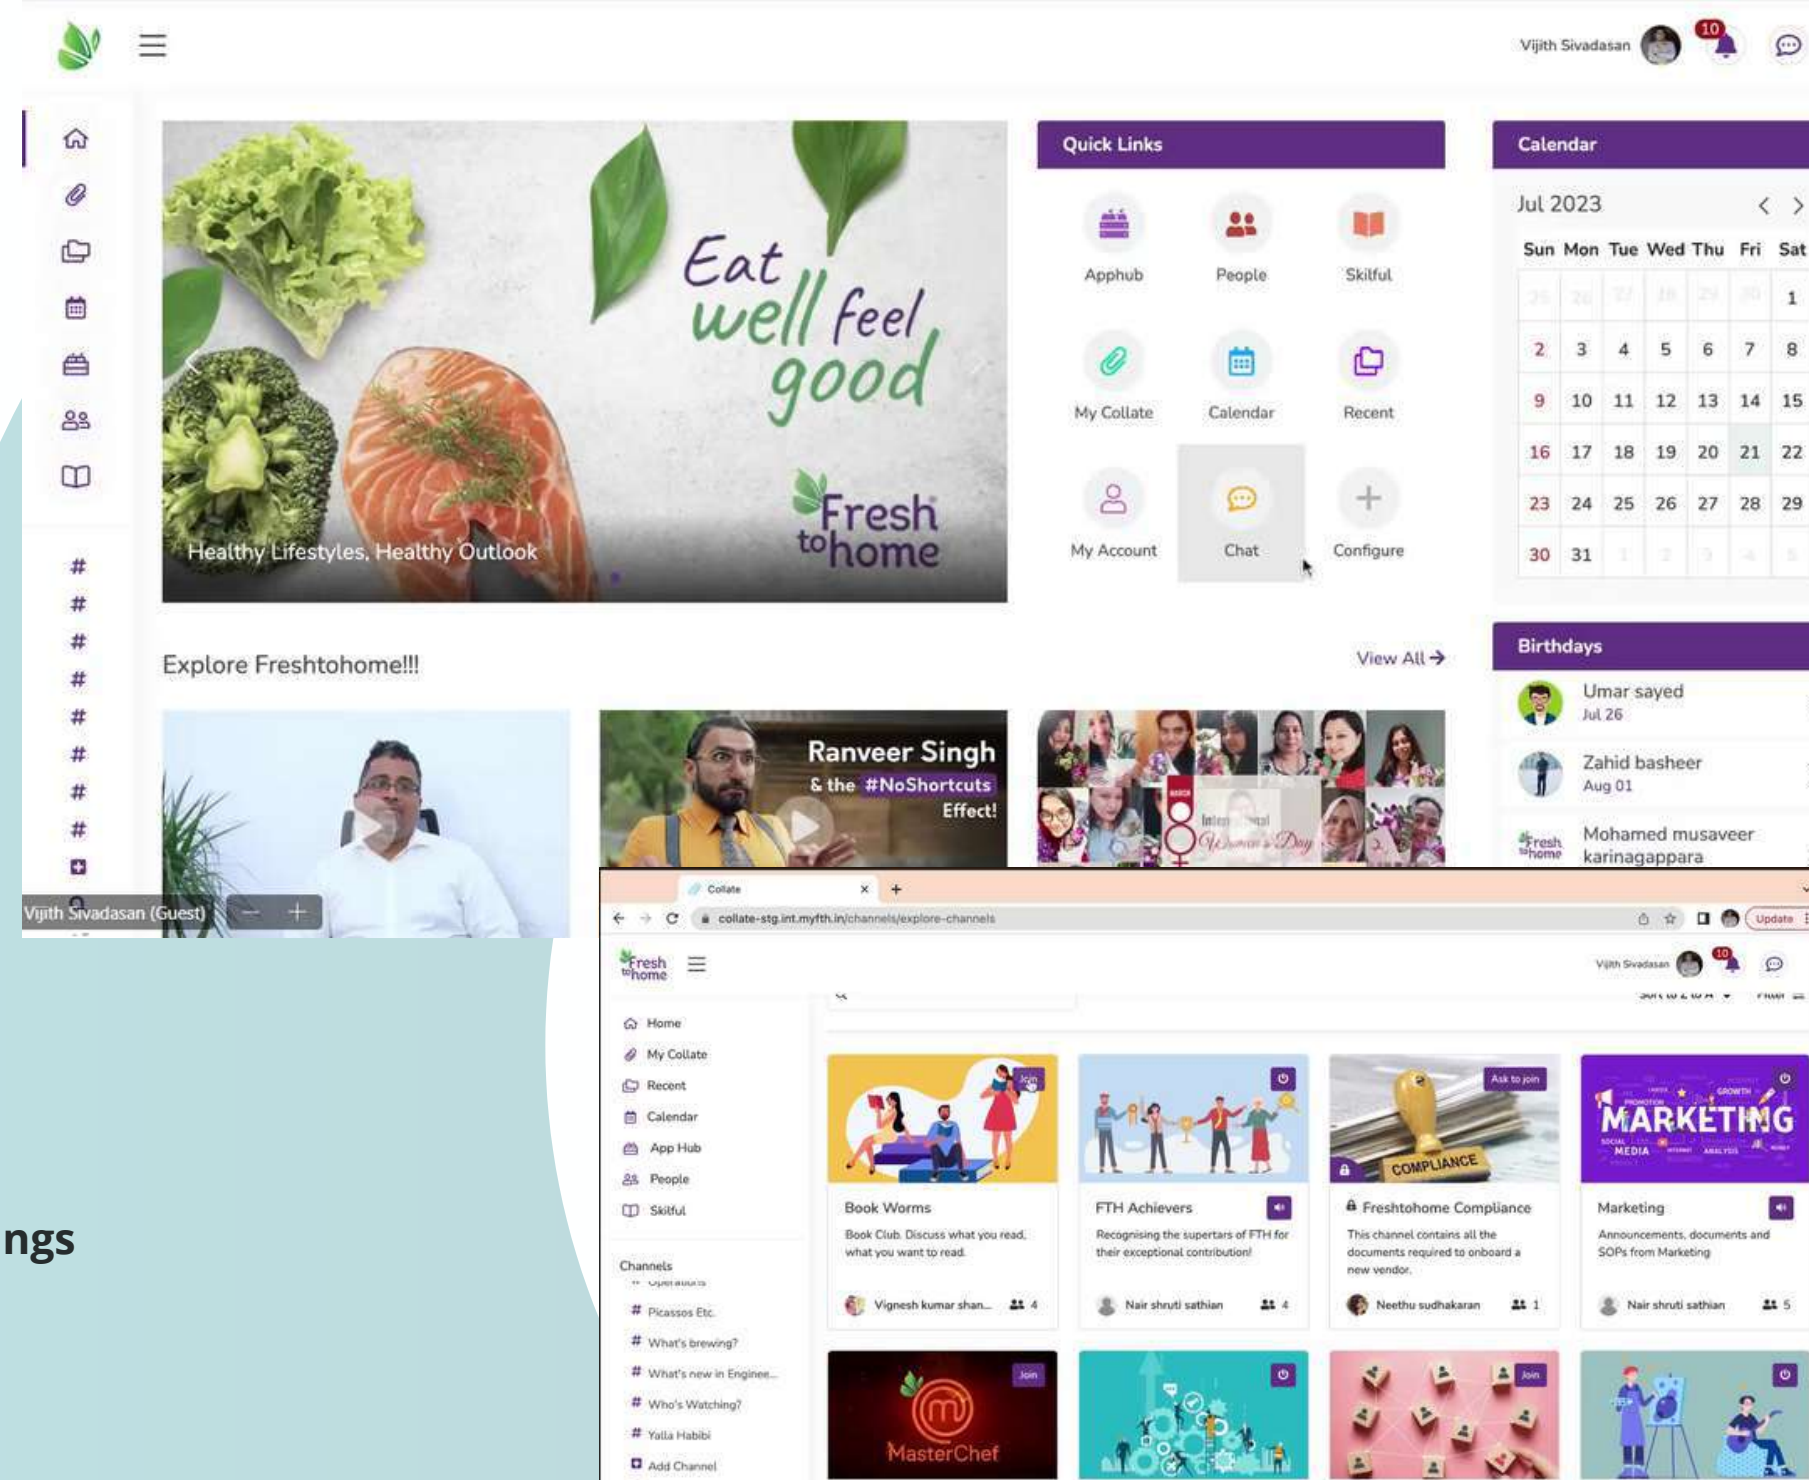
Vijith Sivadasan 10

Eat well feel good

Fresh to home

Healthy Lifestyles, Healthy Outlook

Quick Links

Apphub People Skilful

My Collate Calendar Recent

My Account Chat Configure

Calendar

Jul 2023

| Sun | Mon | Tue | Wed | Thu | Fri | Sat |
|---|---|---|---|---|---|---|
| 25 | 26 | 27 | 28 | 29 | 30 | 1 |
| 2 | 3 | 4 | 5 | 6 | 7 | 8 |
| 9 | 10 | 11 | 12 | 13 | 14 | 15 |
| 16 | 17 | 18 | 19 | 20 | 21 | 22 |
| 23 | 24 | 25 | 26 | 27 | 28 | 29 |
| 30 | 31 | 1 | 2 | 3 | 4 | 5 |

Explore Freshtohome!!!

View All

Birthdays

Umar sayed
Jul 26

Zahid basheer
Aug 01

Mohamed musaveer karinagappara

Ranveer Singh & the #NoShortcuts Effect!

International Women's Day

Vijith Sivadasan (Guest)

# # # # # # # #

ngs

Collate

collate-stg.int.myfth.in/channels/explore-channels

Update

Fresh to home

Vijith Sivadasan 10

Sort to Z to A Filter

Home
My Collate
Recent
Calendar
App Hub
People
Skilful

Channels
Operations
# Picassos Etc.
# What's brewing?
# What's new in Enginee...
# Who's Watching?
# Yalla Habibi
Add Channel

Join

Book Worms
Book Club. Discuss what you read, what you want to read.
Vignesh kumar shan... 4

FTH Achievers
Recognising the supertars of FTH for their exceptional contribution!
Nair shruti sathian 4

Ask to join

COMPLIANCE

Freshtohome Compliance
This channel contains all the documents required to onboard a new vendor.
Neethu sudhakaran 1

MARKETING
SOCIAL MEDIA

Marketing
Announcements, documents and SOPs from Marketing
Nair shruti sathian 5

Join
MasterChef

Join